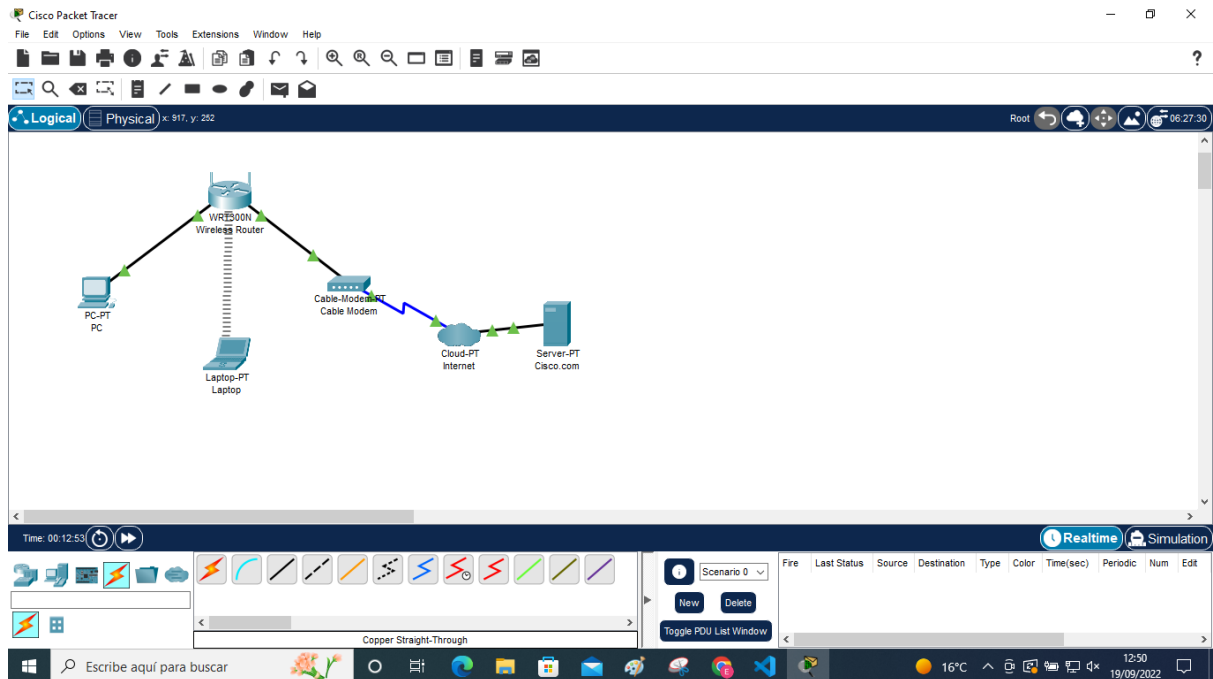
Cisco Packet Tracer

File Edit Options View Tools Extensions Window Help

?

Logical Physical x: 917, y: 252

Root 06:27:30

WRT300N
Wireless Router

PC-PT
PC

Cable-Modem-PT
Cable Modem

Cloud-PT
Internet

Server-PT
Cisco.com

Laptop-PT
Laptop

Time: 00:12:53

Realtime Simulation

Scenario 0

New Delete

Toggle PDU List Window

| Fire | Last Status | Source | Destination | Type | Color | Time(sec) | Periodic | Num | Edit |
|---|---|---|---|---|---|---|---|---|---|

Copper Straight-Through

Escribe aquí para buscar

16°C

12:50
19/09/2022